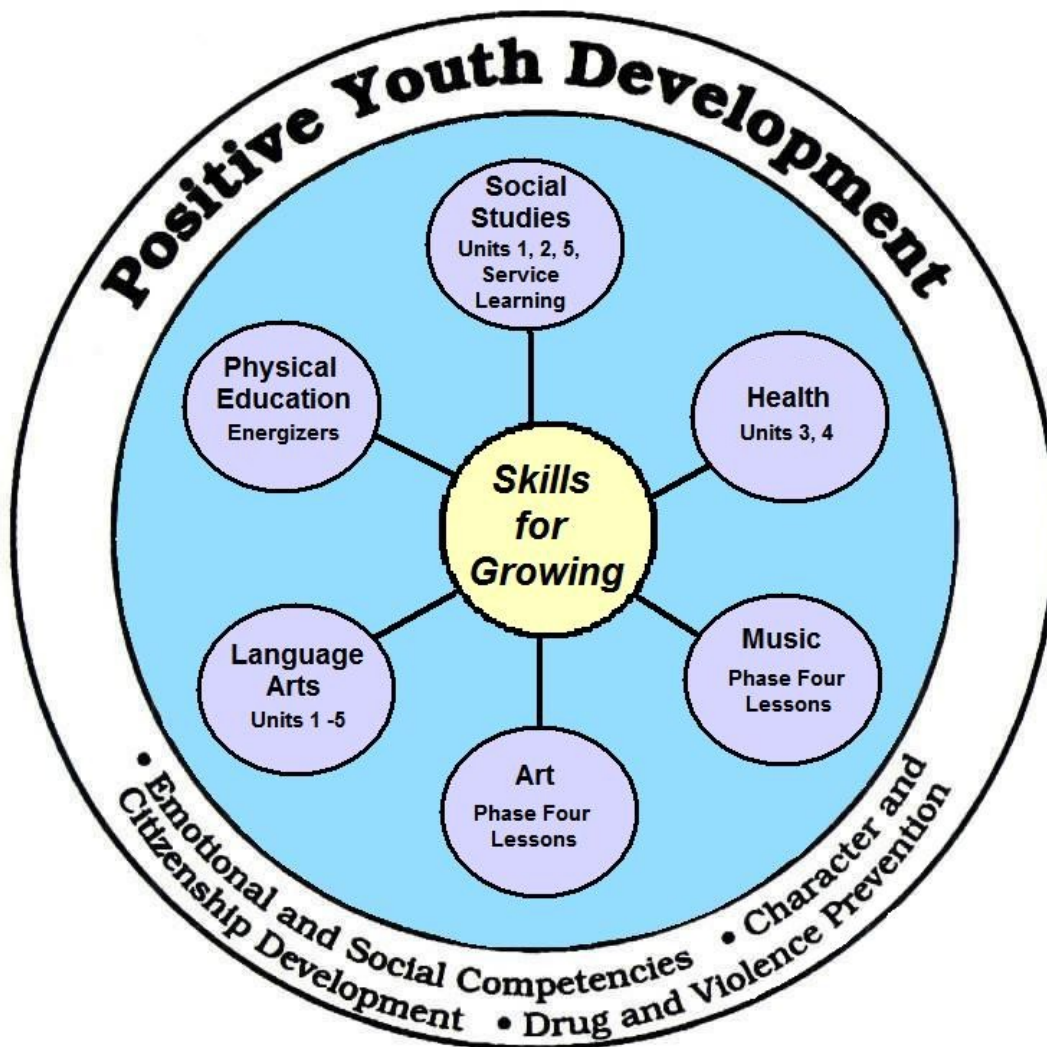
Positive Youth Development

Social Studies
Units 1, 2, 5, Service Learning

Physical Education
Energizers

Health
Units 3, 4

Skills for Growing

Language Arts
Units 1 -5

Music
Phase Four Lessons

Art
Phase Four Lessons

• Emotional and Social Competencies • Character and Citizenship Development • Drug and Violence Prevention